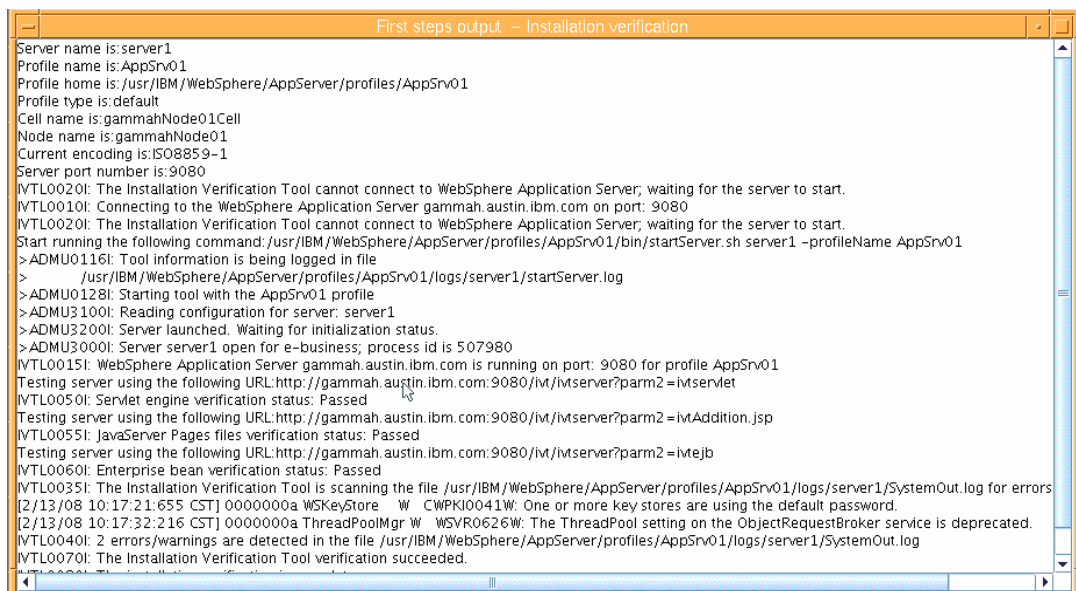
First steps output – Installation verification

Server name is:server1
Profile name is:AppSrv01
Profile home is:/usr/IBM/WebSphere/AppServer/profiles/AppSrv01
Profile type is:default
Cell name is:gammahNode01Cell
Node name is:gammahNode01
Current encoding is:ISO8859-1
Server port number is:9080
IVTL0020I: The Installation Verification Tool cannot connect to WebSphere Application Server; waiting for the server to start.
IVTL0010I: Connecting to the WebSphere Application Server gammah.austin.ibm.com on port: 9080
IVTL0020I: The Installation Verification Tool cannot connect to WebSphere Application Server; waiting for the server to start.
Start running the following command:/usr/IBM/WebSphere/AppServer/profiles/AppSrv01/bin/startServer.sh server1 -profileName AppSrv01
>ADMU0116I: Tool information is being logged in file
>          /usr/IBM/WebSphere/AppServer/profiles/AppSrv01/logs/server1/startServer.log
>ADMU0128I: Starting tool with the AppSrv01 profile
>ADMU3100I: Reading configuration for server: server1
>ADMU3200I: Server launched. Waiting for initialization status.
>ADMU3000I: Server server1 open for e-business; process id is 507980
IVTL0015I: WebSphere Application Server gammah.austin.ibm.com is running on port: 9080 for profile AppSrv01
Testing server using the following URL:http://gammah.austin.ibm.com:9080/ivt/ivtserver?parm2=ivtservlet
IVTL0050I: Servlet engine verification status: Passed
Testing server using the following URL:http://gammah.austin.ibm.com:9080/ivt/ivtserver?parm2=ivtAddition.jsp
IVTL0055I: JavaServer Pages files verification status: Passed
Testing server using the following URL:http://gammah.austin.ibm.com:9080/ivt/ivtserver?parm2=ivtejb
IVTL0060I: Enterprise bean verification status: Passed
IVTL0035I: The Installation Verification Tool is scanning the file /usr/IBM/WebSphere/AppServer/profiles/AppSrv01/logs/server1/SystemOut.log for errors
[2/13/08 10:17:21:655 CST] 0000000a WSKeyStore W CWPKI0041W: One or more key stores are using the default password.
[2/13/08 10:17:32:216 CST] 0000000a ThreadPoolMgr W WSVR0626W: The ThreadPool setting on the ObjectRequestBroker service is deprecated.
IVTL0040I: 2 errors/warnings are detected in the file /usr/IBM/WebSphere/AppServer/profiles/AppSrv01/logs/server1/SystemOut.log
IVTL0070I: The Installation Verification Tool verification succeeded.
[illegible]